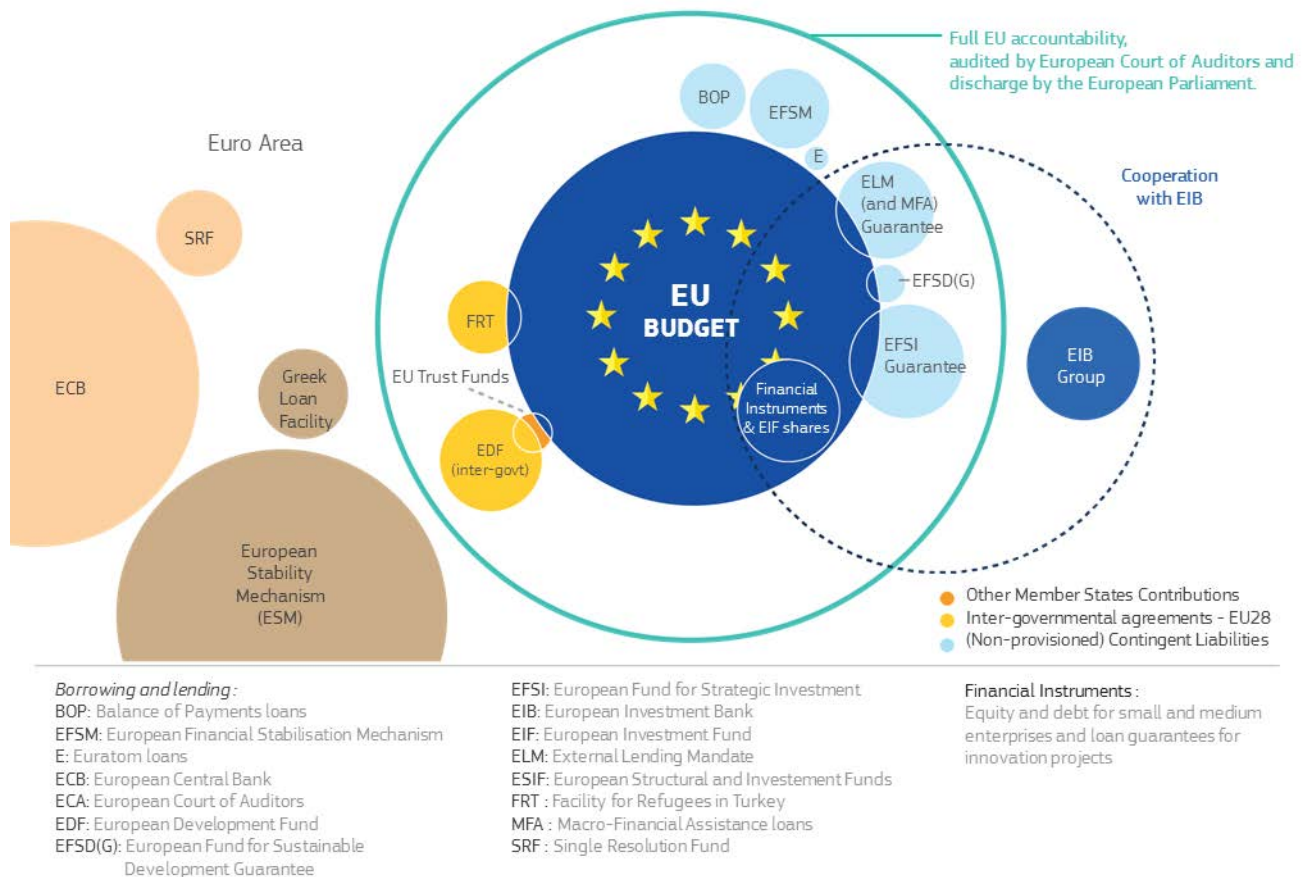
Full EU accountability, audited by European Court of Auditors and discharge by the European Parliament.

Euro Area

BOP

EFSM

E

Cooperation with EIB

SRF

ELM (and MFA) Guarantee

EFSD(G)

ECB

FRT

EU BUDGET

EFSI Guarantee

EIB Group

Greek Loan Facility

EU Trust Funds

Financial Instruments & EIF shares

EDF (inter-govt)

European Stability Mechanism (ESM)

Other Member States Contributions
Inter-governmental agreements - EU28
(Non-provisioned) Contingent Liabilities

Borrowing and lending:
BOP: Balance of Payments loans
EFSM: European Financial Stabilisation Mechanism
E: Euratom loans
ECB: European Central Bank
ECA: European Court of Auditors
EDF: European Development Fund
EFSD(G): European Fund for Sustainable Development Guarantee

EFSI: European Fund for Strategic Investment
EIB: European Investment Bank
EIF: European Investment Fund
ELM: External Lending Mandate
ESIF: European Structural and Investement Funds
FRT : Facility for Refugees in Turkey
MFA : Macro-Financial Assistance loans
SRF : Single Resolution Fund

Financial Instruments:
Equity and debt for small and medium enterprises and loan guarantees for innovation projects